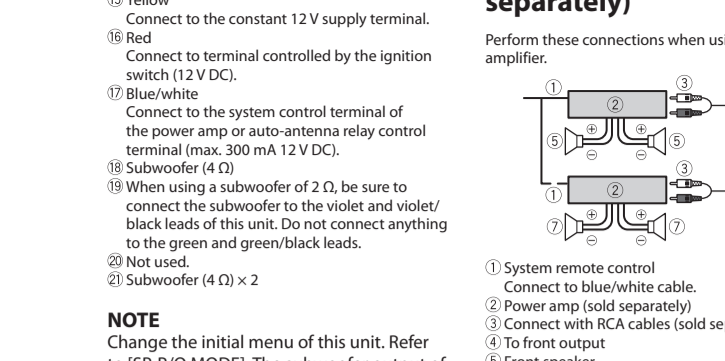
⑮ Yellow
Connect to the constant 12 V supply terminal.
⑯ Red
Connect to terminal controlled by the ignition switch (12 V DC).
⑰ Blue/white
Connect to the system control terminal of the power amp or auto-antenna relay control terminal (max. 300 mA 12 V DC).
⑱ Subwoofer (4 Ω)
⑲ When using a subwoofer of 2 Ω, be sure to connect the subwoofer to the violet and violet/black leads of this unit. Do not connect anything to the green and green/black leads.
⑳ Not used.
㉑ Subwoofer (4 Ω) × 2

NOTE
Change the initial menu of this unit. Refer to [SP-P/O MODE]. The subwoofer output of

separately)

Perform these connections when usi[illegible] amplifier.

①
②
③
⑤
⑤
③
②
⑦
⑦

① System remote control
Connect to blue/white cable.
② Power amp (sold separately)
③ Connect with RCA cables (sold se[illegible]
④ To front output
⑤ Front speaker